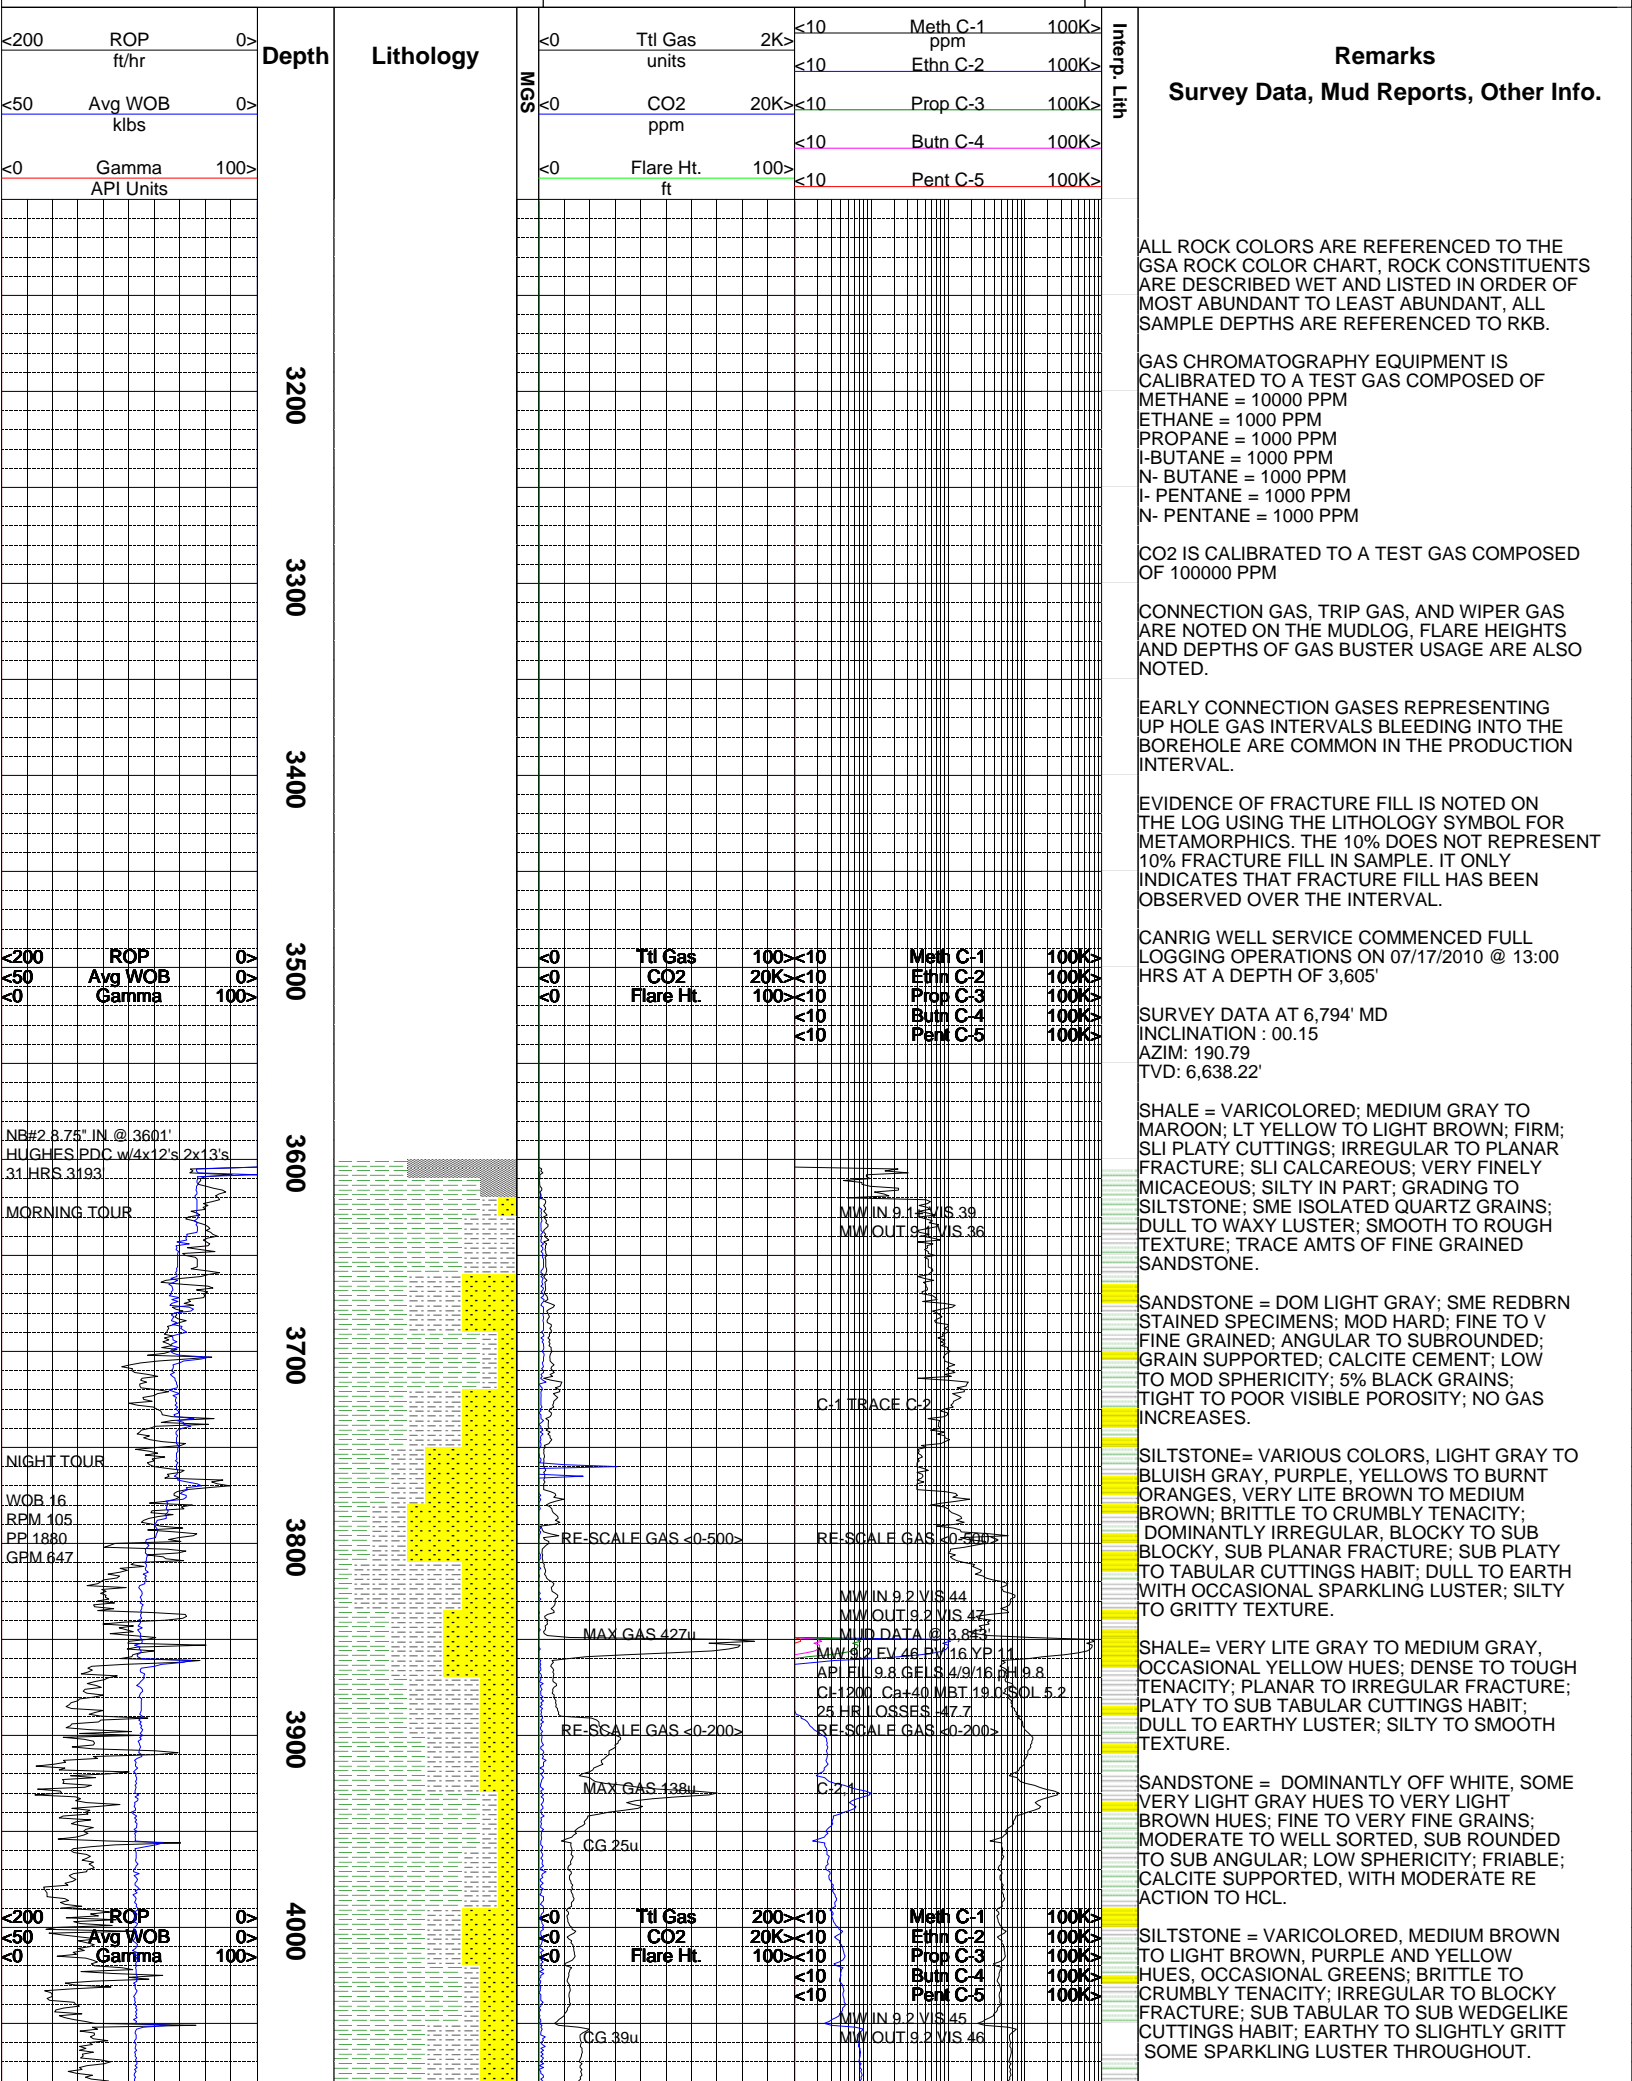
<200 ROP 0>
ft/hr

<50 Avg WOB 0>
klbs

<0 Gamma 100>
API Units

Depth

Lithology

MGS

<0 Ttl Gas 2K>
units

<0 CO2 20K>
ppm

<0 Flare Ht. 100>
ft

<10 Meth C-1 100K>
ppm
<10 Ethn C-2 100K>
<10 Prop C-3 100K>
<10 Butn C-4 100K>
<10 Pent C-5 100K>

Interp. Lith

Remarks
Survey Data, Mud Reports, Other Info.

3200
3300
3400
3500
3600
3700
3800
3900
4000

ALL ROCK COLORS ARE REFERENCED TO THE GSA ROCK COLOR CHART, ROCK CONSTITUENTS ARE DESCRIBED WET AND LISTED IN ORDER OF MOST ABUNDANT TO LEAST ABUNDANT, ALL SAMPLE DEPTHS ARE REFERENCED TO RKB.

GAS CHROMATOGRAPHY EQUIPMENT IS CALIBRATED TO A TEST GAS COMPOSED OF
METHANE = 10000 PPM
ETHANE = 1000 PPM
PROPANE = 1000 PPM
I-BUTANE = 1000 PPM
N- BUTANE = 1000 PPM
I- PENTANE = 1000 PPM
N- PENTANE = 1000 PPM

CO2 IS CALIBRATED TO A TEST GAS COMPOSED OF 100000 PPM

CONNECTION GAS, TRIP GAS, AND WIPER GAS ARE NOTED ON THE MUDLOG, FLARE HEIGHTS AND DEPTHS OF GAS BUSTER USAGE ARE ALSO NOTED.

EARLY CONNECTION GASES REPRESENTING UP HOLE GAS INTERVALS BLEEDING INTO THE BOREHOLE ARE COMMON IN THE PRODUCTION INTERVAL.

EVIDENCE OF FRACTURE FILL IS NOTED ON THE LOG USING THE LITHOLOGY SYMBOL FOR METAMORPHICS. THE 10% DOES NOT REPRESENT 10% FRACTURE FILL IN SAMPLE. IT ONLY INDICATES THAT FRACTURE FILL HAS BEEN OBSERVED OVER THE INTERVAL.

CANRIG WELL SERVICE COMMENCED FULL LOGGING OPERATIONS ON 07/17/2010 @ 13:00 HRS AT A DEPTH OF 3,605'

SURVEY DATA AT 6,794' MD
INCLINATION : 00.15
AZIM: 190.79
TVD: 6,638.22'

SHALE = VARICOLORED; MEDIUM GRAY TO MAROON; LT YELLOW TO LIGHT BROWN; FIRM; SLI PLATY CUTTINGS; IRREGULAR TO PLANAR FRACTURE; SLI CALCAREOUS; VERY FINELY MICACEOUS; SILTY IN PART; GRADING TO SILTSTONE; SME ISOLATED QUARTZ GRAINS; DULL TO WAXY LUSTER; SMOOTH TO ROUGH TEXTURE; TRACE AMTS OF FINE GRAINED SANDSTONE.

SANDSTONE = DOM LIGHT GRAY; SME REDBRN STAINED SPECIMENS; MOD HARD; FINE TO V FINE GRAINED; ANGULAR TO SUBROUNDED; GRAIN SUPPORTED; CALCITE CEMENT; LOW TO MOD SPHERICITY; 5% BLACK GRAINS; TIGHT TO POOR VISIBLE POROSITY; NO GAS INCREASES.

SILTSTONE= VARIOUS COLORS, LIGHT GRAY TO BLUISH GRAY, PURPLE, YELLOWS TO BURNT ORANGES, VERY LITE BROWN TO MEDIUM BROWN; BRITTLE TO CRUMBLY TENACITY; DOMINANTLY IRREGULAR, BLOCKY TO SUB BLOCKY, SUB PLANAR FRACTURE; SUB PLATY TO TABULAR CUTTINGS HABIT; DULL TO EARTH WITH OCCASIONAL SPARKLING LUSTER; SILTY TO GRITTY TEXTURE.

SHALE= VERY LITE GRAY TO MEDIUM GRAY, OCCASIONAL YELLOW HUES; DENSE TO TOUGH TENACITY; PLANAR TO IRREGULAR FRACTURE; PLATY TO SUB TABULAR CUTTINGS HABIT; DULL TO EARTHY LUSTER; SILTY TO SMOOTH TEXTURE.

SANDSTONE = DOMINANTLY OFF WHITE, SOME VERY LIGHT GRAY HUES TO VERY LIGHT BROWN HUES; FINE TO VERY FINE GRAINS; MODERATE TO WELL SORTED, SUB ROUNDED TO SUB ANGULAR; LOW SPHERICITY; FRIABLE; CALCITE SUPPORTED, WITH MODERATE RE ACTION TO HCL.

SILTSTONE = VARICOLORED, MEDIUM BROWN TO LIGHT BROWN, PURPLE AND YELLOW HUES, OCCASIONAL GREENS; BRITTLE TO CRUMBLY TENACITY; IRREGULAR TO BLOCKY FRACTURE; SUB TABULAR TO SUB WEDGELIKE CUTTINGS HABIT; EARTHY TO SLIGHTLY GRITT SOME SPARKLING LUSTER THROUGHOUT.

<200 ROP 0>
<50 Avg WOB 0>
<0 Gamma 100>
<0 Ttl Gas 100>
<0 CO2 20K>
<0 Flare Ht. 100>
<10 Meth C-1 100K>
<10 Ethn C-2 100K>
<10 Prop C-3 100K>
<10 Butn C-4 100K>
<10 Pent C-5 100K>

NB#2 8.75" IN @ 3601'
HUGHES PDC w/4x12's 2x13's
31 HRS 3193
MORNING TOUR
MW IN 9.1 VIS 39
MW OUT 9.1 VIS 36
C-1 TRACE C-2
NIGHT TOUR
WOB 16
RPM 105
PP 1880
GPM 647
RE-SCALE GAS <0-500>
RE-SCALE GAS <0-500>
MW IN 9.2 VIS 44
MW OUT 9.2 VIS 47
MUD DATA @ 3,845'
MAX GAS 427u
MW 9.2 FV 46 PV 16 YP 11
API FL 9.8 GELS 4/9/16 pH 9.8
Cl 1200 Ca+40 MBT 19.0 SOL 5.2
25 HR LOSSES 47.7
RE-SCALE GAS <0-200>
RE-SCALE GAS <0-200>
MAX GAS 138u
C-2
CG 25u

<200 ROP 0>
<50 Avg WOB 0>
<0 Gamma 100>
<0 Ttl Gas 200>
<0 CO2 20K>
<0 Flare Ht. 100>
<10 Meth C-1 100K>
<10 Ethn C-2 100K>
<10 Prop C-3 100K>
<10 Butn C-4 100K>
<10 Pent C-5 100K>
MW IN 9.2 VIS 45
MW OUT 9.2 VIS 46
CG 39u